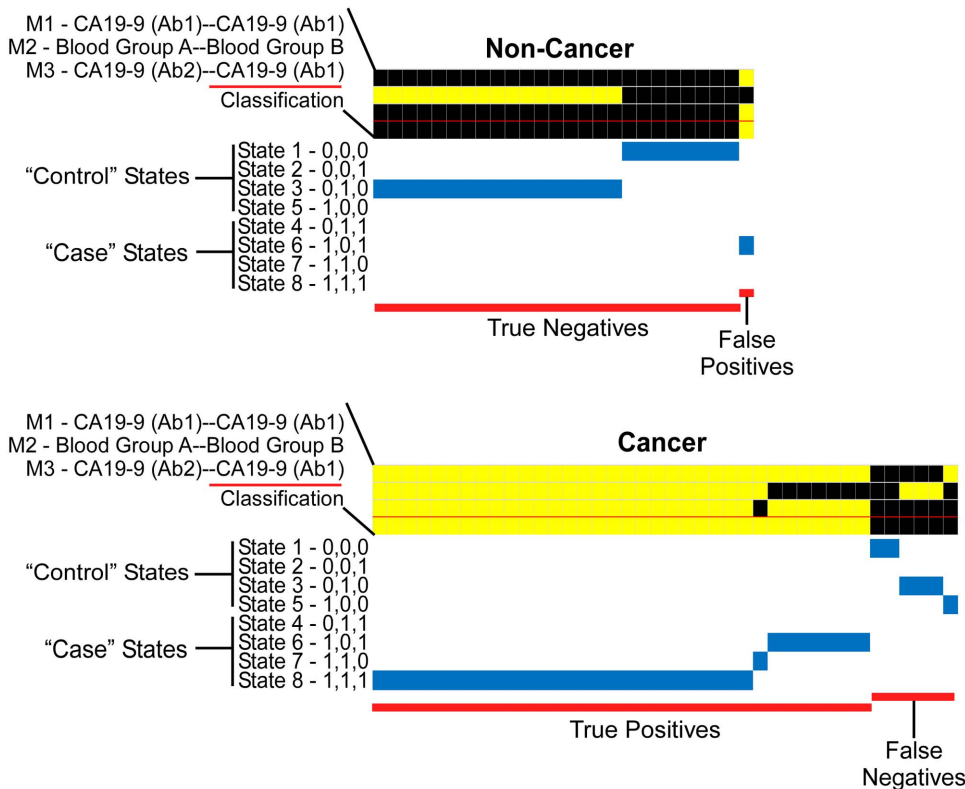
M1 - CA19-9 (Ab1)--CA19-9 (Ab1)
M2 - Blood Group A--Blood Group B
M3 - CA19-9 (Ab2)--CA19-9 (Ab1)
Classification

Non-Cancer

"Control" States
State 1 - 0,0,0
State 2 - 0,0,1
State 3 - 0,1,0
State 5 - 1,0,0

"Case" States
State 4 - 0,1,1
State 6 - 1,0,1
State 7 - 1,1,0
State 8 - 1,1,1

True Negatives
False Positives

M1 - CA19-9 (Ab1)--CA19-9 (Ab1)
M2 - Blood Group A--Blood Group B
M3 - CA19-9 (Ab2)--CA19-9 (Ab1)
Classification

Cancer

"Control" States
State 1 - 0,0,0
State 2 - 0,0,1
State 3 - 0,1,0
State 5 - 1,0,0

"Case" States
State 4 - 0,1,1
State 6 - 1,0,1
State 7 - 1,1,0
State 8 - 1,1,1

True Positives
False Negatives